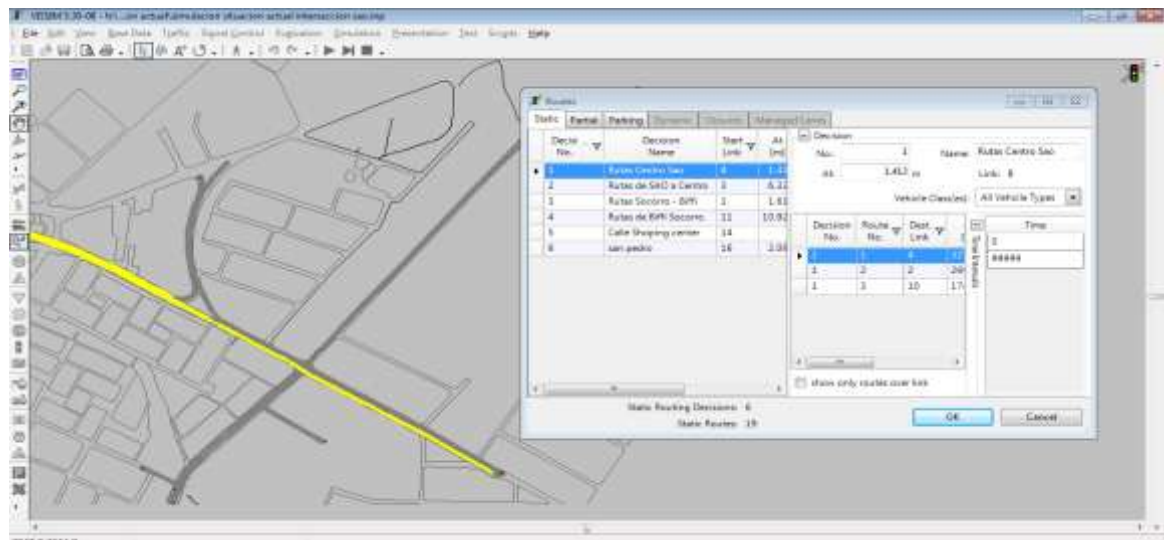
VISSIM 5.30-06 - h:\...on actual\simulacion situacion actual interseccion sao.inp

File Edit View Base Data Traffic Signal Control Evaluation Simulation Presentation Test Scripts Help

Routes

Static Partial Parking Dynamic Closures Managed Lanes

| Decis No. | Decision Name | Start Link | At (m) |
|---|---|---|---|
| 1 | Rutas Centro Sao | 8 | 1.41 |
| 2 | Rutas de SAO a Centro | 3 | 6.12 |
| 3 | Rutas Socorro - BiPi | 1 | 1.61 |
| 4 | Rutas de BiPi Socorro | 11 | 10.82 |
| 5 | Calle Shoping center | 14 | |
| 6 | san pedro | 16 | 2.08 |

Decision

No.: 1 Name: Rutas Centro Sao

At: 1.412 m Link: 8

Vehicle Class(es): All Vehicle Types

| Decision No. | Route No. | Dest. Link | |
|---|---|---|---|
| 1 | 1 | 4 | 37 |
| 1 | 2 | 2 | 26 |
| 1 | 3 | 10 | 17 |

Time Intervals

| Time |
|---|
| 0 |
| 99999 |

show only routes over link

Static Routing Decisions: 6

Static Routes: 19

OK Cancel